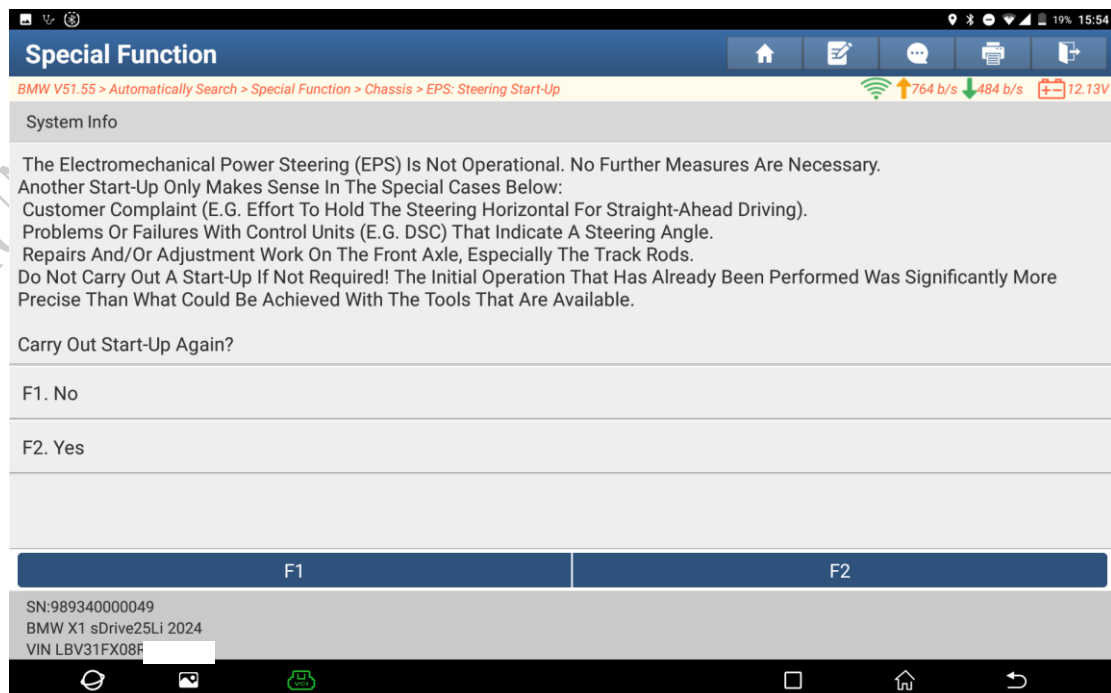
19% 15:54

Special Function

BMW V51.55 > Automatically Search > Special Function > Chassis > EPS: Steering Start-Up

764 b/s 484 b/s 12.13V

System Info

The Electromechanical Power Steering (EPS) Is Not Operational. No Further Measures Are Necessary.
Another Start-Up Only Makes Sense In The Special Cases Below:
Customer Complaint (E.G. Effort To Hold The Steering Horizontal For Straight-Ahead Driving).
Problems Or Failures With Control Units (E.G. DSC) That Indicate A Steering Angle.
Repairs And/Or Adjustment Work On The Front Axle, Especially The Track Rods.
Do Not Carry Out A Start-Up If Not Required! The Initial Operation That Has Already Been Performed Was Significantly More Precise Than What Could Be Achieved With The Tools That Are Available.

Carry Out Start-Up Again?

F1. No

F2. Yes

F1

F2

SN:989340000049
BMW X1 sDrive25Li 2024
VIN LBV31FX08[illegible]

VCI